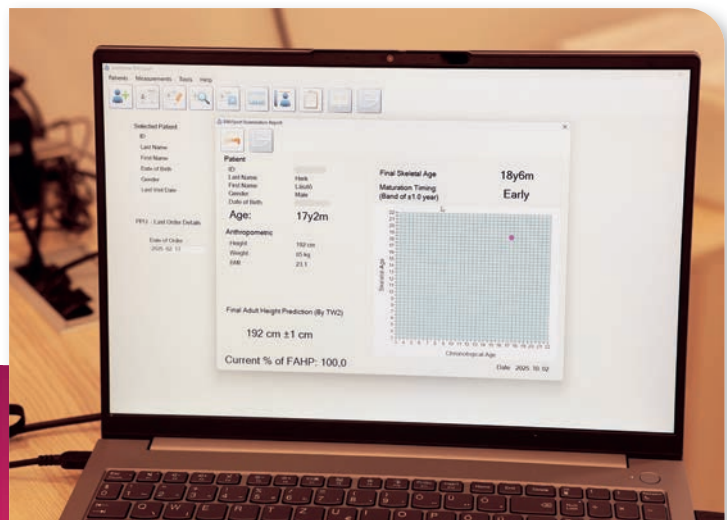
Patients Measurements Tools Help

Selected Patient
ID
Last Name
First Name
Date of Birth
Gender
Last Visit Date

PPU - Last Order Details
Date of Order
2025 02 13

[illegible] Report

Patient
ID:
Last Name: Herk
First Name: László
Gender: Male
Date of Birth:

Age: 17y2m

Anthropometric
Height: 192 cm
Weight: 85 kg
BMI: 23,1

Final Skeletal Age 18y6m
Maturation Timing (Band of ±1.0 year) Early

Skeletal Age
Chronological Age

Final Adult Height Prediction (By TW2)

192 cm ±1 cm

Current % of FAHP: 100,0

Date: 2025 10 02